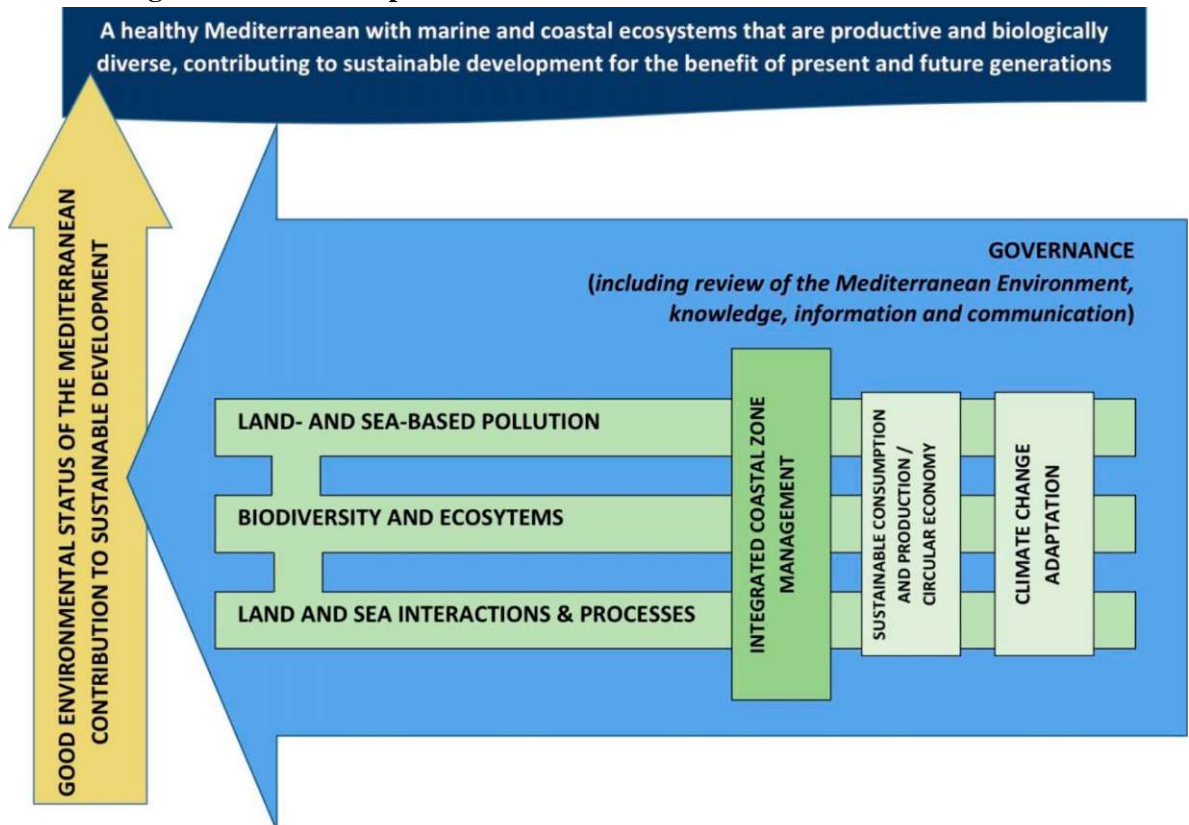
A healthy Mediterranean with marine and coastal ecosystems that are productive and biologically diverse, contributing to sustainable development for the benefit of present and future generations

GOOD ENVIRONMENTAL STATUS OF THE MEDITERRANEAN CONTRIBUTION TO SUSTAINABLE DEVELOPMENT

GOVERNANCE
(including review of the Mediterranean Environment, knowledge, information and communication)

LAND- AND SEA-BASED POLLUTION

BIODIVERSITY AND ECOSYTEMS

LAND AND SEA INTERACTIONS & PROCESSES

INTEGRATED COASTAL ZONE MANAGEMENT

SUSTAINABLE CONSUMPTION AND PRODUCTION / CIRCULAR ECONOMY

CLIMATE CHANGE ADAPTATION